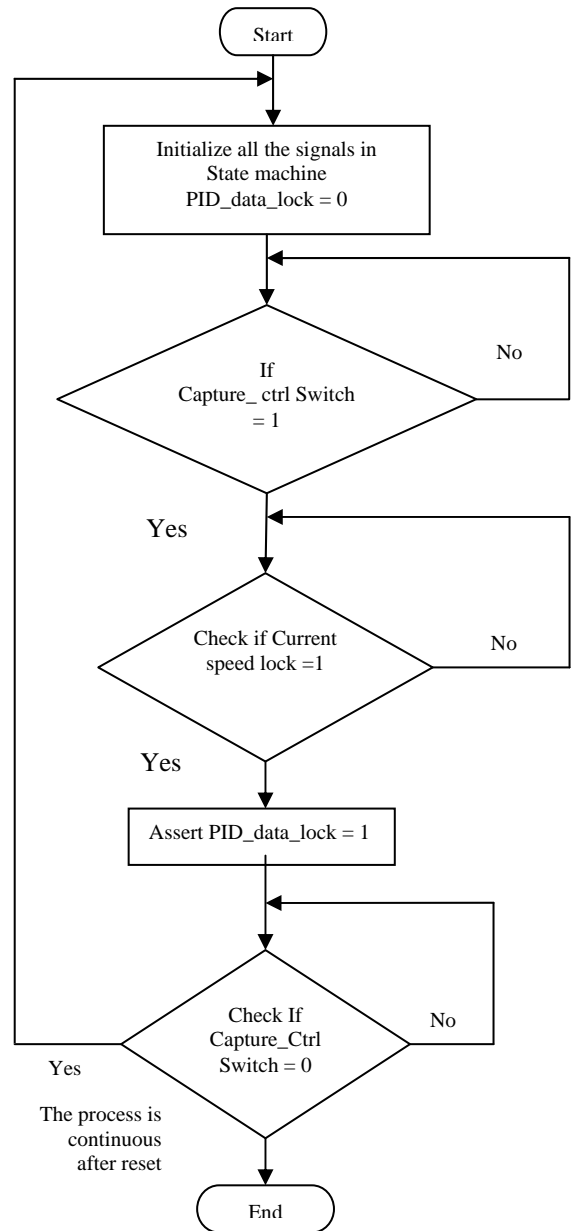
Start

Initialize all the signals in State machine
PID_data_lock = 0

If
Capture_ ctrl Switch
= 1

No

Yes

Check if Current
speed lock =1

No

Yes

Assert PID_data_lock = 1

Check If
Capture_Ctrl
Switch = 0

No

Yes

The process is continuous after reset

End